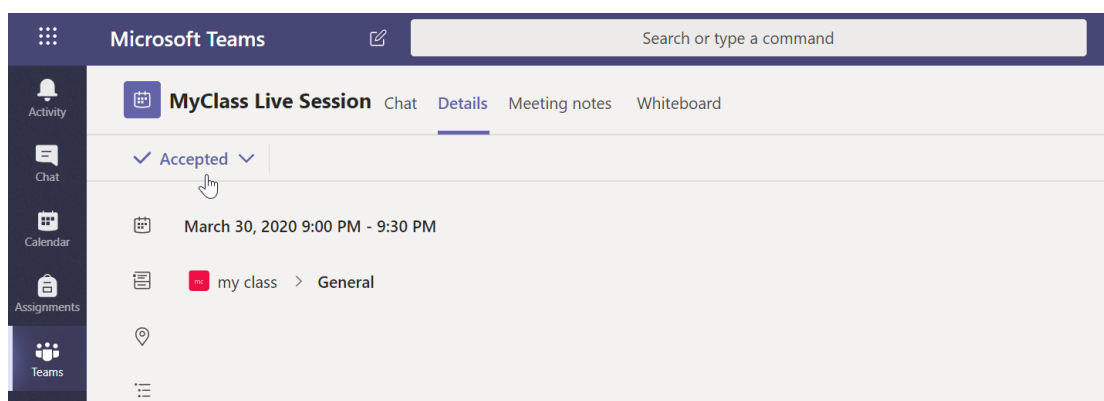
Microsoft Teams

Search or type a command

Activity

Chat

Calendar

Assignments

Teams

MyClass Live Session Chat Details Meeting notes Whiteboard

Accepted

March 30, 2020 9:00 PM - 9:30 PM

mc my class > General